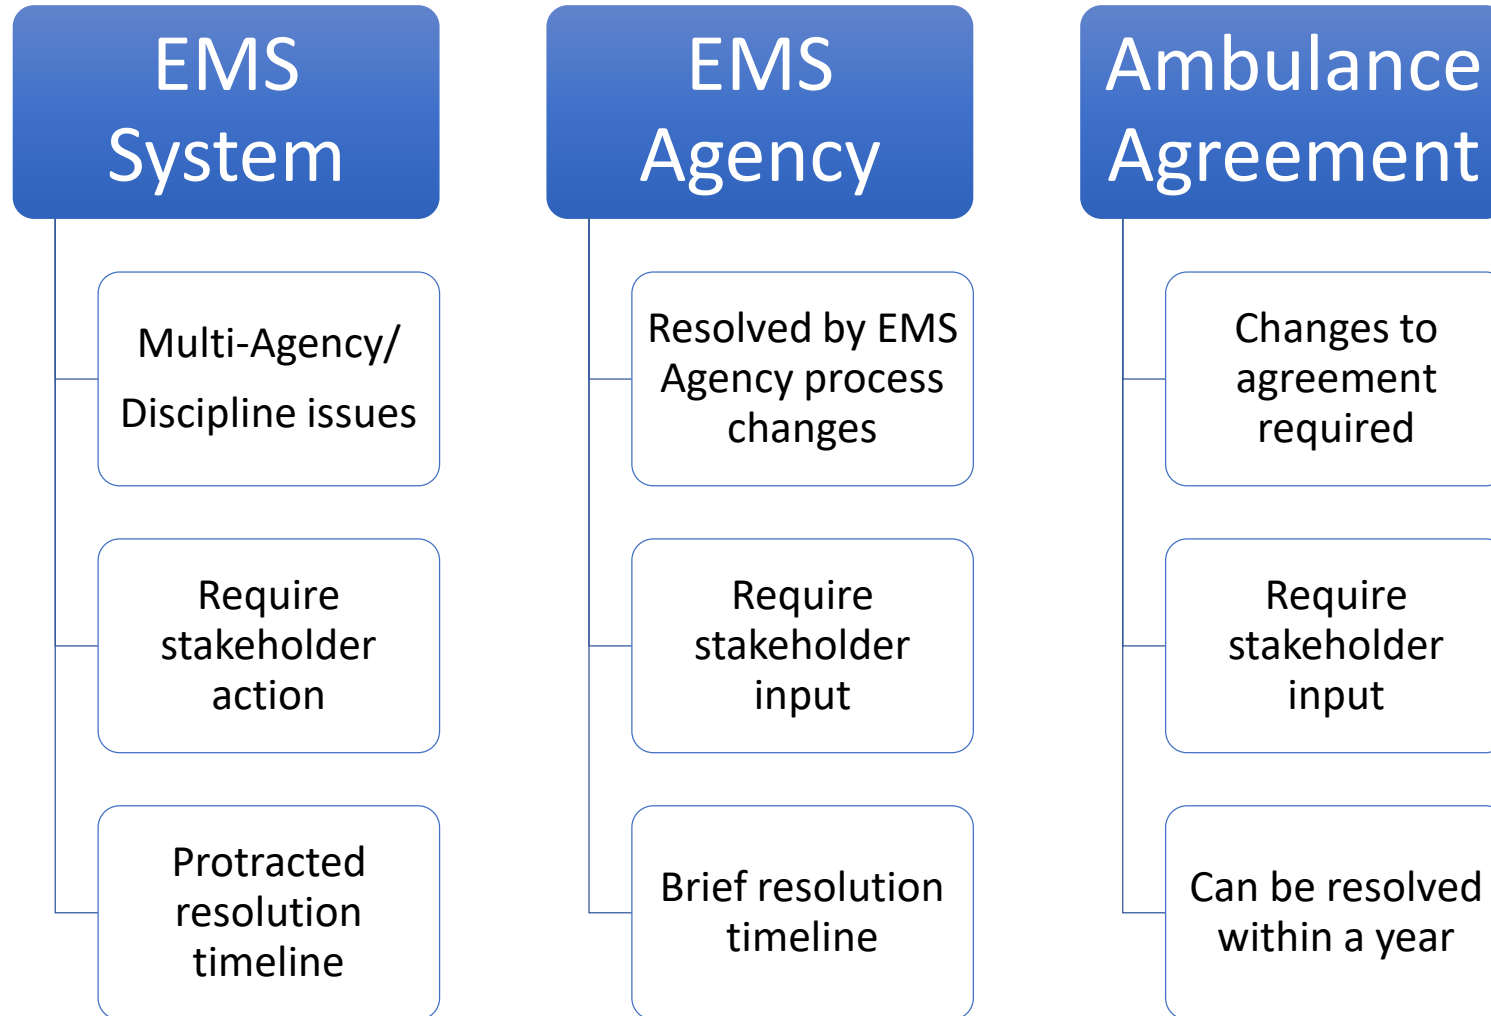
EMS System

Multi-Agency/ Discipline issues

Require stakeholder action

Protracted resolution timeline

EMS Agency

Resolved by EMS Agency process changes

Require stakeholder input

Brief resolution timeline

Ambulance Agreement

Changes to agreement required

Require stakeholder input

Can be resolved within a year